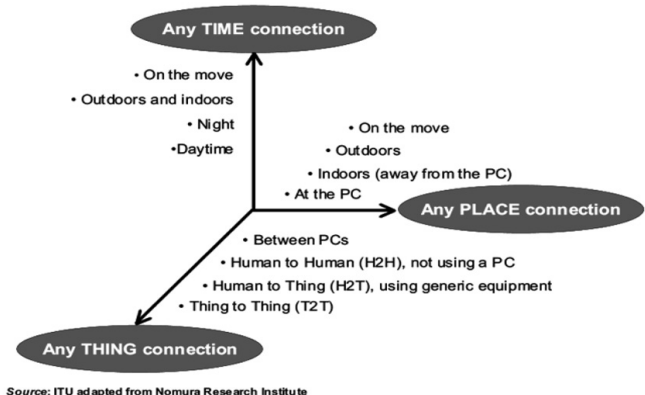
Any TIME connection

• On the move
• Outdoors and indoors
• Night
•Daytime

• On the move
• Outdoors
• Indoors (away from the PC)
• At the PC

Any PLACE connection

• Between PCs
• Human to Human (H2H), not using a PC
• Human to Thing (H2T), using generic equipment
• Thing to Thing (T2T)

Any THING connection

Source: ITU adapted from Nomura Research Institute